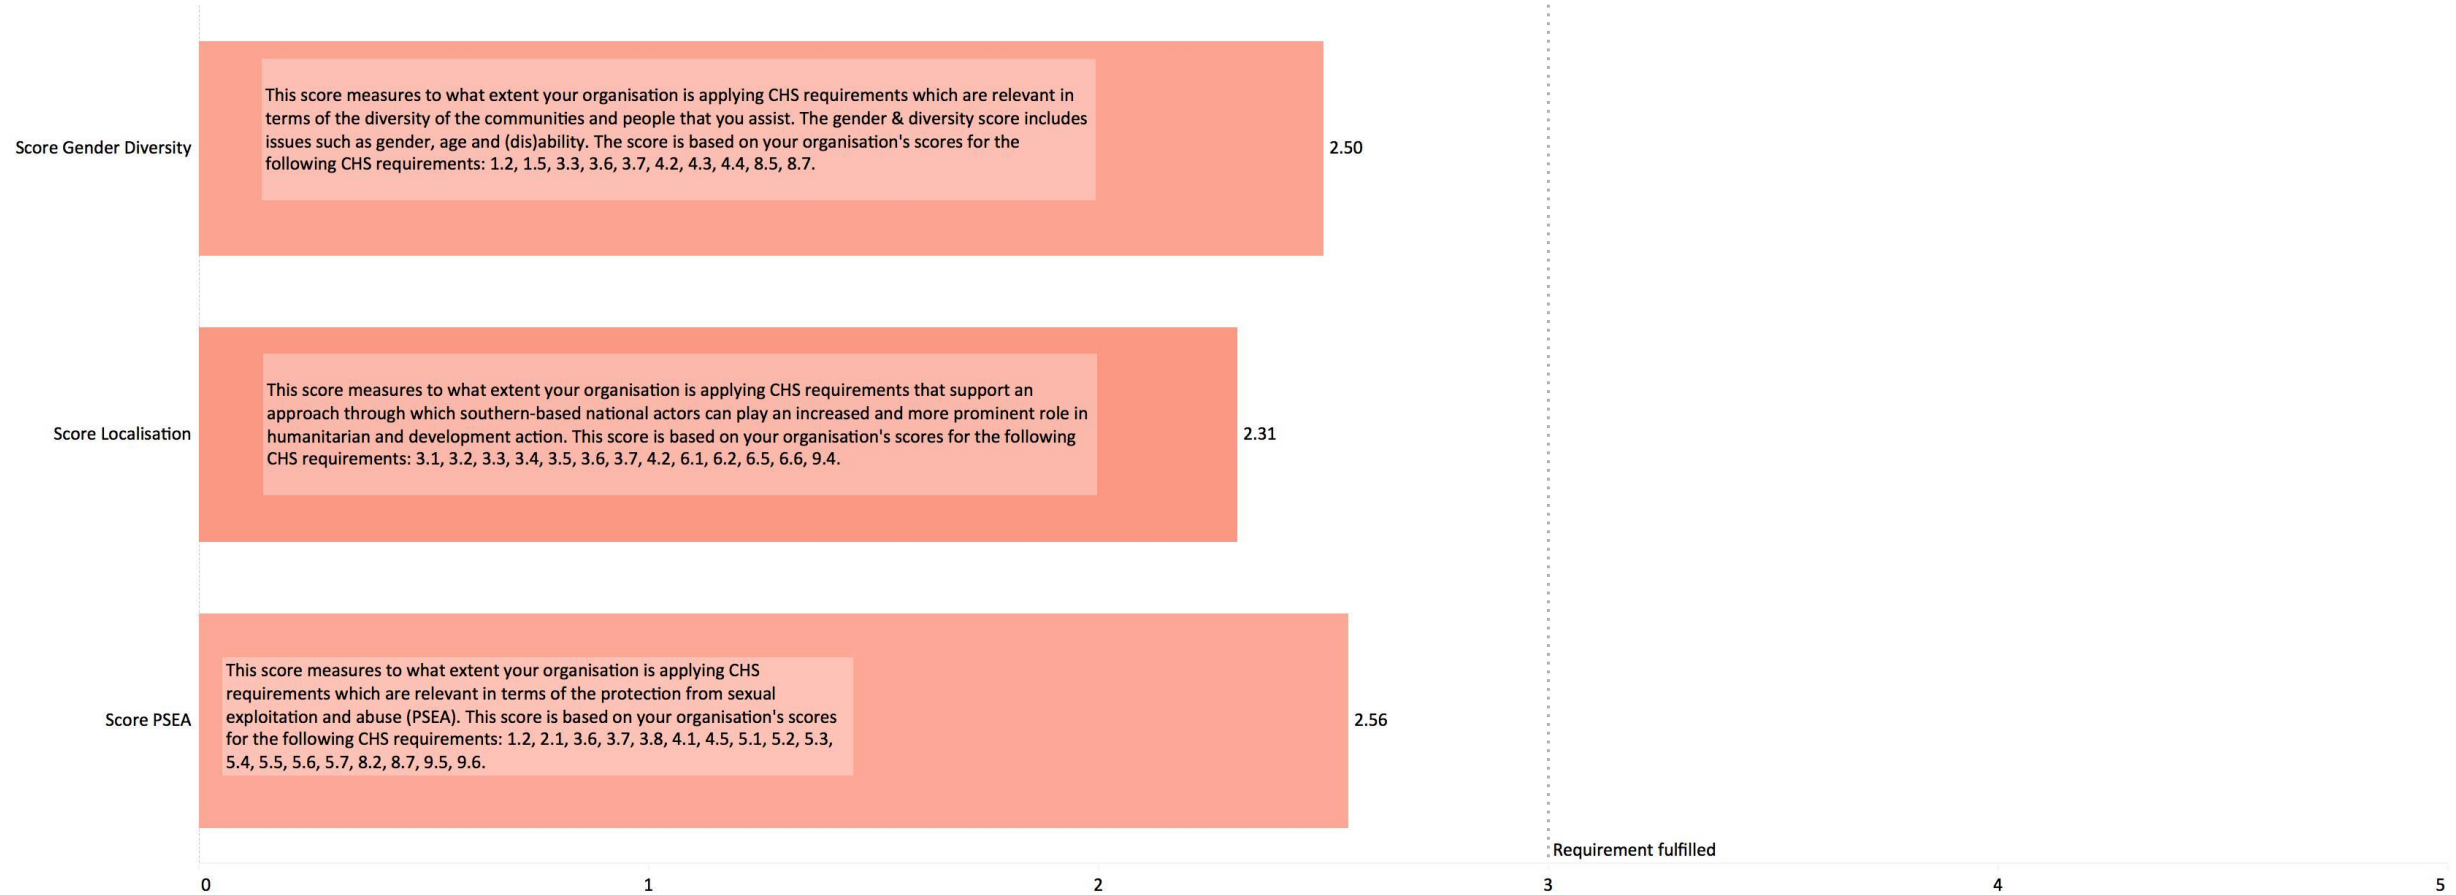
Score Gender Diversity

This score measures to what extent your organisation is applying CHS requirements which are relevant in terms of the diversity of the communities and people that you assist. The gender & diversity score includes issues such as gender, age and (dis)ability. The score is based on your organisation's scores for the following CHS requirements: 1.2, 1.5, 3.3, 3.6, 3.7, 4.2, 4.3, 4.4, 8.5, 8.7.

2.50

Score Localisation

This score measures to what extent your organisation is applying CHS requirements that support an approach through which southern-based national actors can play an increased and more prominent role in humanitarian and development action. This score is based on your organisation's scores for the following CHS requirements: 3.1, 3.2, 3.3, 3.4, 3.5, 3.6, 3.7, 4.2, 6.1, 6.2, 6.5, 6.6, 9.4.

2.31

Score PSEA

This score measures to what extent your organisation is applying CHS requirements which are relevant in terms of the protection from sexual exploitation and abuse (PSEA). This score is based on your organisation's scores for the following CHS requirements: 1.2, 2.1, 3.6, 3.7, 3.8, 4.1, 4.5, 5.1, 5.2, 5.3, 5.4, 5.5, 5.6, 5.7, 8.2, 8.7, 9.5, 9.6.

2.56

Requirement fulfilled

0 1 2 3 4 5